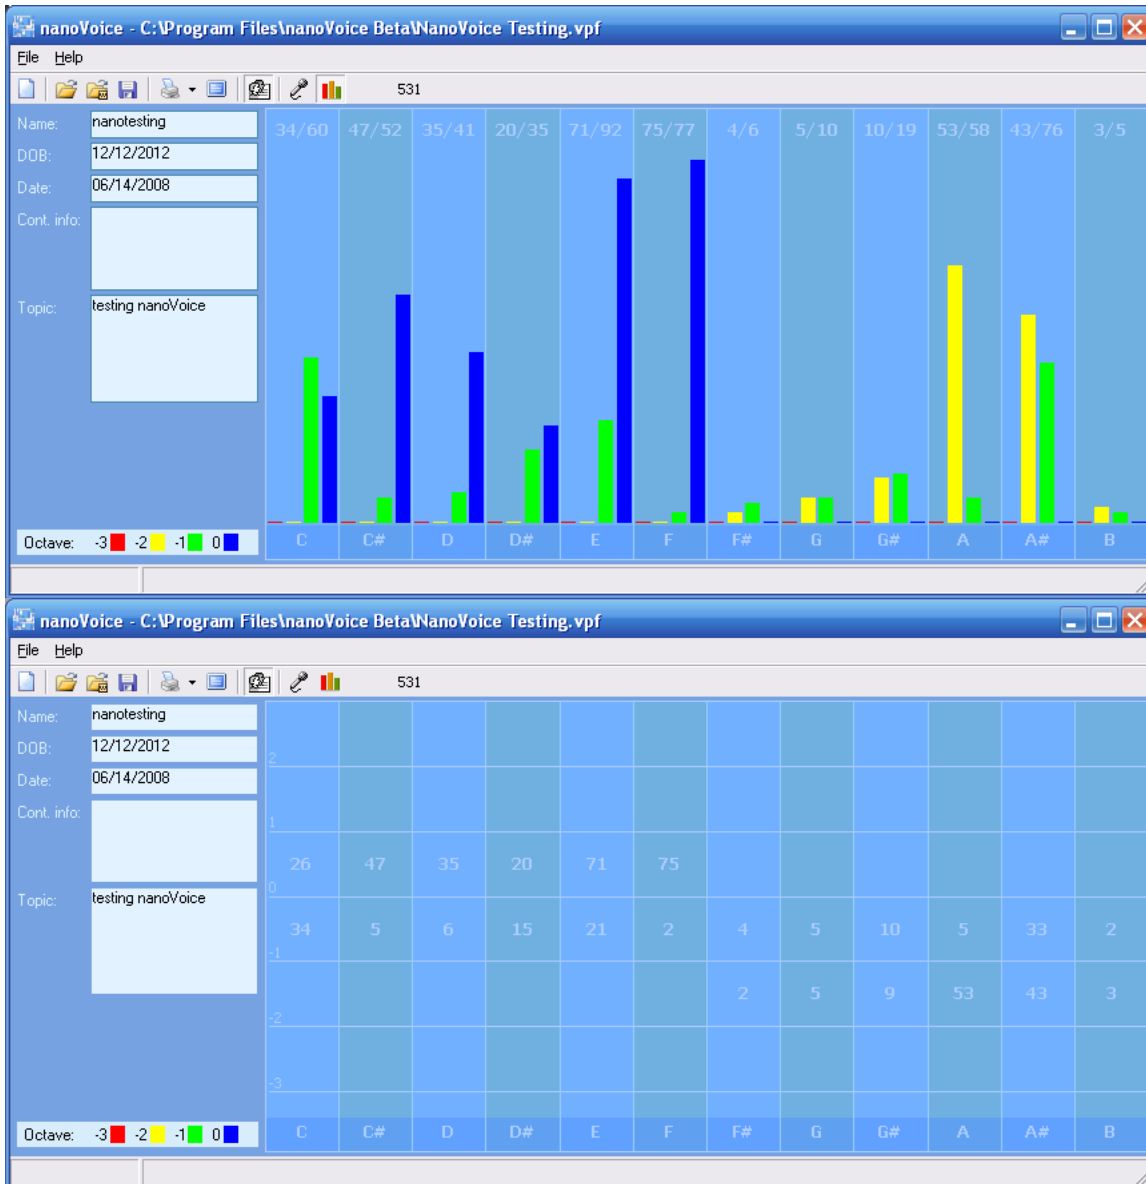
nanoVoice - C:\Program Files\nanoVoice Beta\NanoVoice Testing.vpf

File Help

531

Name: nanotesting
DOB: 12/12/2012
Date: 06/14/2008
Cont. info:
Topic: testing nanoVoice

34/60 47/52 35/41 20/35 71/92 75/77 4/6 5/10 10/19 53/58 43/76 3/5

Octave: -3 -2 -1 0

C C# D D# E F F# G G# A A# B

nanoVoice - C:\Program Files\nanoVoice Beta\NanoVoice Testing.vpf

File Help

531

Name: nanotesting
DOB: 12/12/2012
Date: 06/14/2008
Cont. info:
Topic: testing nanoVoice

2
1
0
-1
-2
-3

| 26 | 47 | 35 | 20 | 71 | 75 | | | | | | |
|---|---|---|---|---|---|---|---|---|---|---|---|
| 34 | 5 | 6 | 15 | 21 | 2 | 4 | 5 | 10 | 5 | 33 | 2 |
| | | | | | | 2 | 5 | 9 | 53 | 43 | 3 |

Octave: -3 -2 -1 0

C C# D D# E F F# G G# A A# B